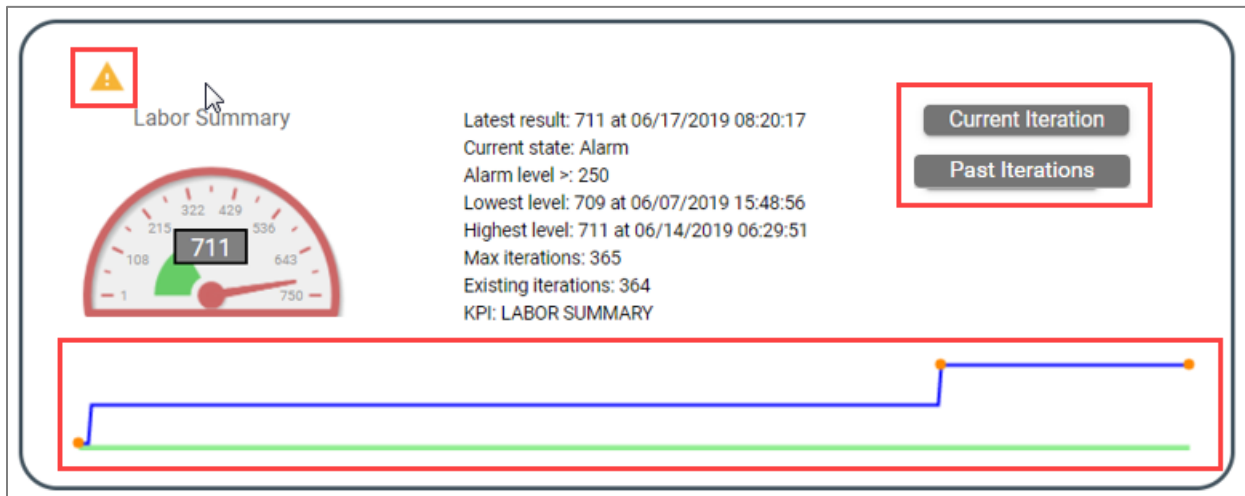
Labor Summary

322 429
215 536
711
108 643
1 750

Latest result: 711 at 06/17/2019 08:20:17
Current state: Alarm
Alarm level >: 250
Lowest level: 709 at 06/07/2019 15:48:56
Highest level: 711 at 06/14/2019 06:29:51
Max iterations: 365
Existing iterations: 364
KPI: LABOR SUMMARY

Current Iteration

Past Iterations